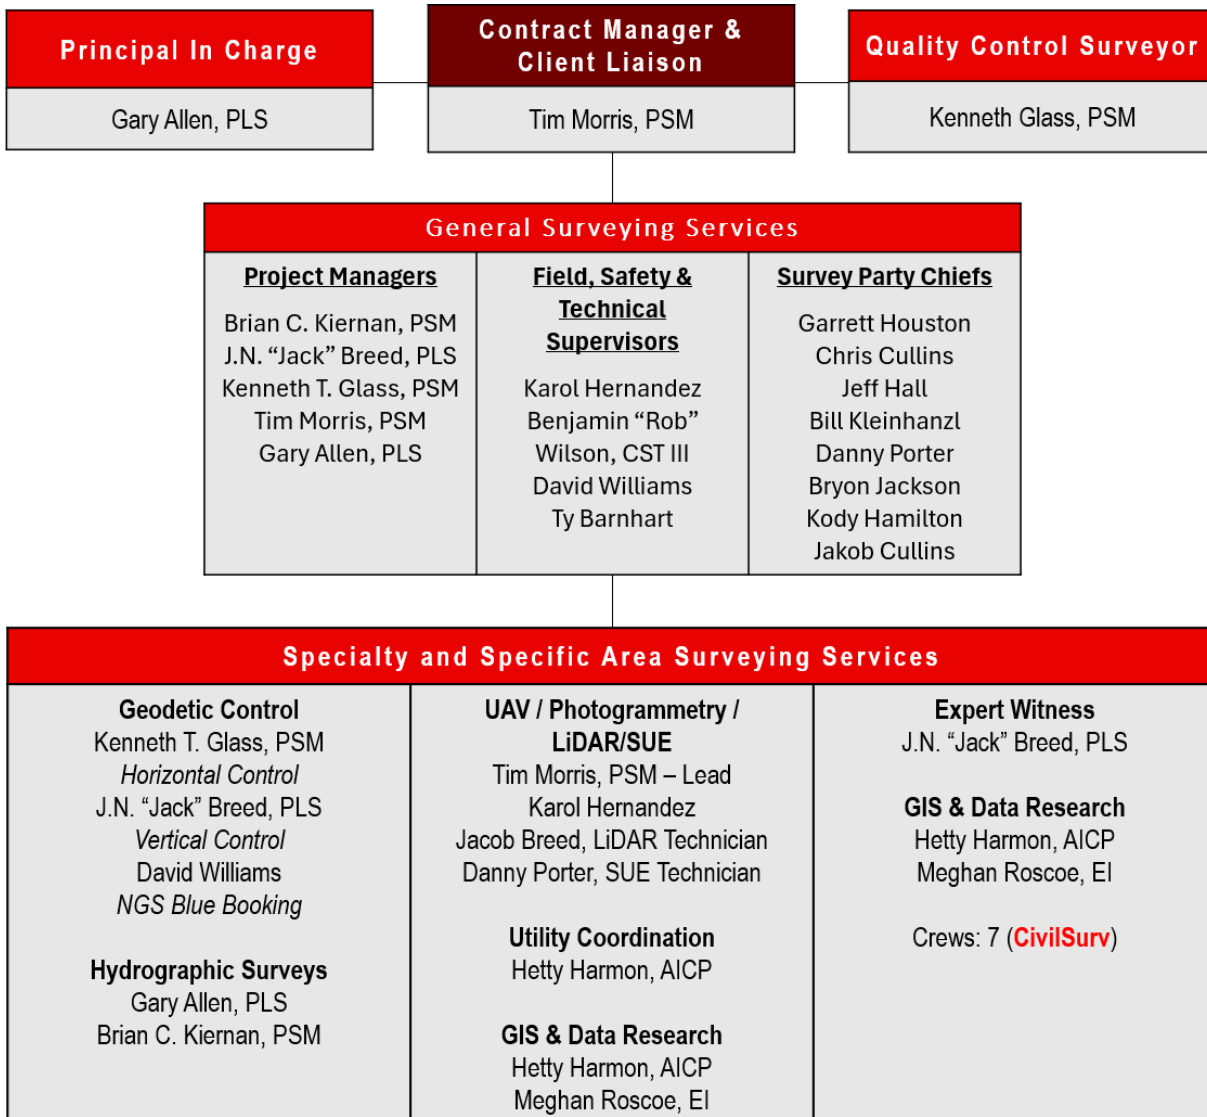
Principal In Charge

Gary Allen, PLS

Contract Manager & Client Liaison

Tim Morris, PSM

Quality Control Surveyor

Kenneth Glass, PSM

General Surveying Services

Project Managers

Brian C. Kiernan, PSM
J.N. “Jack” Breed, PLS
Kenneth T. Glass, PSM
Tim Morris, PSM
Gary Allen, PLS

Field, Safety & Technical Supervisors

Karol Hernandez
Benjamin “Rob” Wilson, CST III
David Williams
Ty Barnhart

Survey Party Chiefs

Garrett Houston
Chris Cullins
Jeff Hall
Bill Kleinhanzl
Danny Porter
Bryon Jackson
Kody Hamilton
Jakob Cullins

Specialty and Specific Area Surveying Services

Geodetic Control
Kenneth T. Glass, PSM
Horizontal Control
J.N. “Jack” Breed, PLS
Vertical Control
David Williams
NGS Blue Booking

Hydrographic Surveys
Gary Allen, PLS
Brian C. Kiernan, PSM

UAV / Photogrammetry / LiDAR/SUE
Tim Morris, PSM – Lead
Karol Hernandez
Jacob Breed, LiDAR Technician
Danny Porter, SUE Technician

Utility Coordination
Hetty Harmon, AICP

GIS & Data Research
Hetty Harmon, AICP
Meghan Roscoe, EI

Expert Witness
J.N. “Jack” Breed, PLS

GIS & Data Research
Hetty Harmon, AICP
Meghan Roscoe, EI

Crews: 7 (CivilSurv)